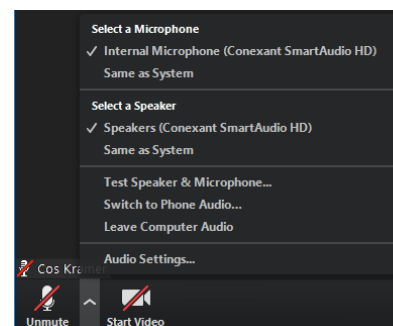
Select a Microphone
✓ Internal Microphone (Conexant SmartAudio HD)
Same as System

Select a Speaker
✓ Speakers (Conexant SmartAudio HD)
Same as System

Test Speaker & Microphone...
Switch to Phone Audio...
Leave Computer Audio

Audio Settings...

Cos Kramer

Unmute
Start Video